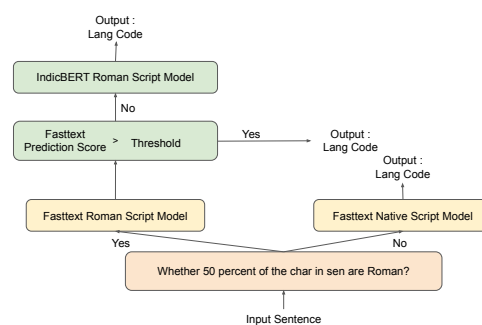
Output :
Lang Code

IndicBERT Roman Script Model

No

Fasttext Prediction Score > Threshold

Yes

Output :
Lang Code

Output :
Lang Code

Fasttext Roman Script Model

Fasttext Native Script Model

Yes

No

Whether 50 percent of the char in sen are Roman?

Input Sentence